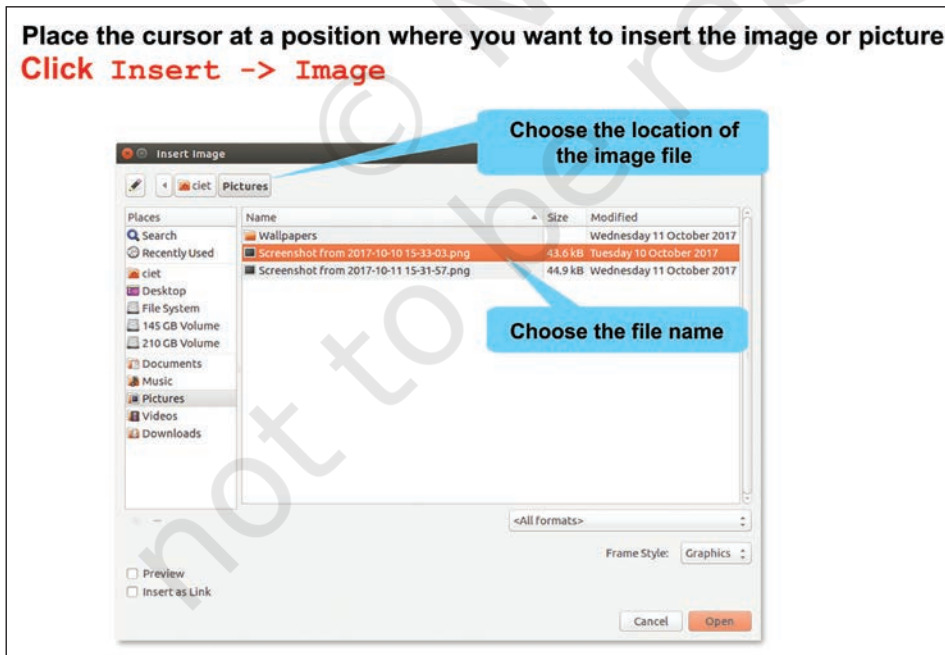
Place the cursor at a position where you want to insert the image or picture
Click Insert -> Image

Insert Image

Choose the location of the image file

ciet Pictures

| Places | Name | Size | Modified |
|---|---|---|---|
| Search | Wallpapers | | Wednesday 11 October 2017 |
| Recently Used | Screenshot from 2017-10-10 15-33-03.png | 43.6 kB | Tuesday 10 October 2017 |
| ciet | Screenshot from 2017-10-11 15-31-57.png | 44.9 kB | Wednesday 11 October 2017 |

Desktop
File System
145 GB Volume
210 GB Volume
Documents
Music
Pictures
Videos
Downloads

Choose the file name

<All formats>

Frame Style: Graphics

Preview
Insert as Link

Cancel Open

not to be re